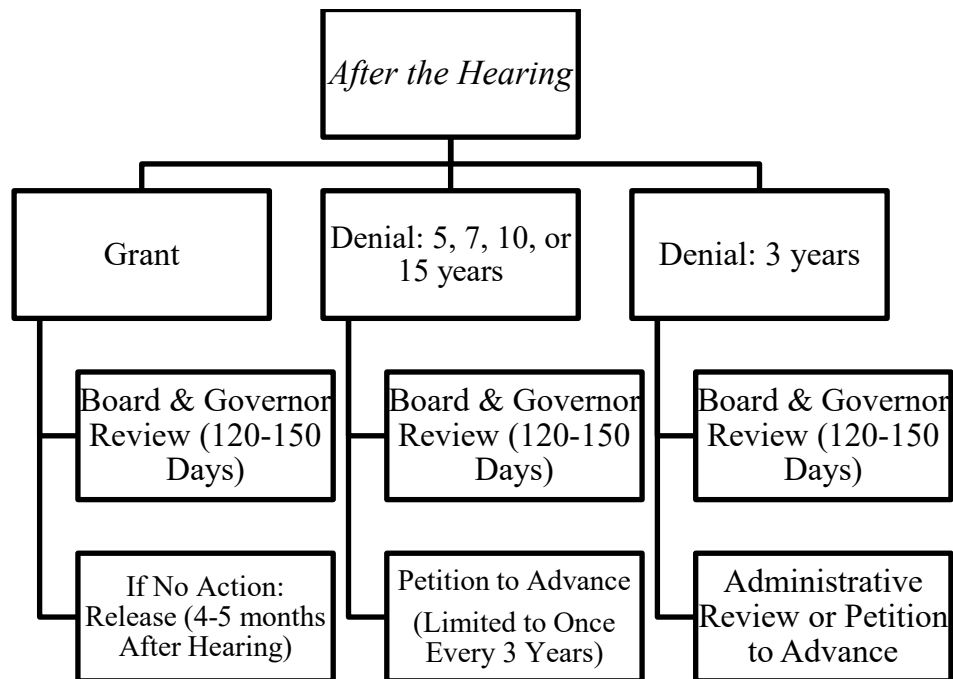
After the Hearing

Grant

Board & Governor Review (120-150 Days)

If No Action: Release (4-5 months After Hearing)

Denial: 5, 7, 10, or 15 years

Board & Governor Review (120-150 Days)

Petition to Advance

(Limited to Once Every 3 Years)

Denial: 3 years

Board & Governor Review (120-150 Days)

Administrative Review or Petition to Advance